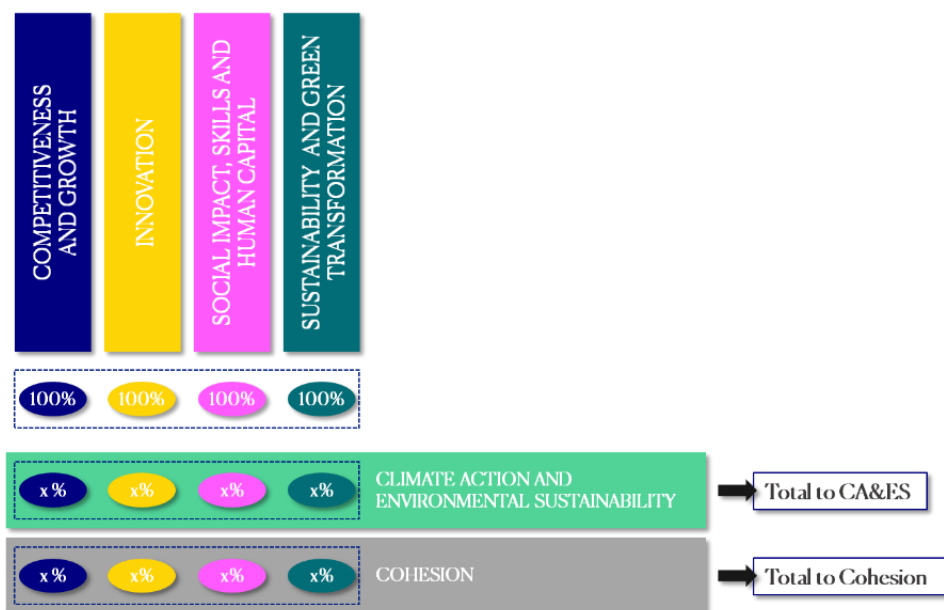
COMPETITIVENESS AND GROWTH

INNOVATION

SOCIAL IMPACT, SKILLS AND HUMAN CAPITAL

SUSTAINABILITY AND GREEN TRANSFORMATION

100%

100%

100%

100%

x %

x%

x%

x%

CLIMATE ACTION AND ENVIRONMENTAL SUSTAINABILITY

Total to CA&ES

x %

x%

x%

x%

COHESION

Total to Cohesion